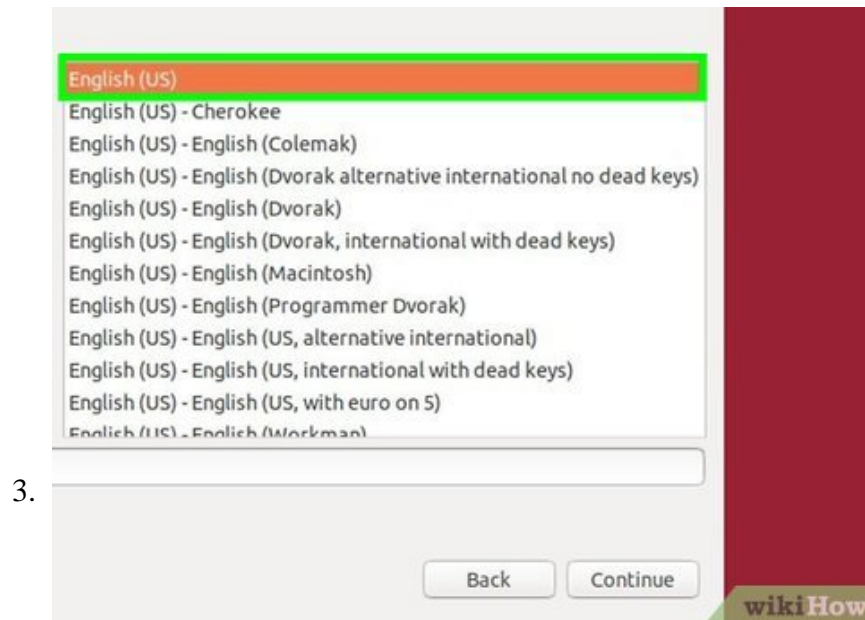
English (US)
English (US) - Cherokee
English (US) - English (Colemak)
English (US) - English (Dvorak alternative international no dead keys)
English (US) - English (Dvorak)
English (US) - English (Dvorak, international with dead keys)
English (US) - English (Macintosh)
English (US) - English (Programmer Dvorak)
English (US) - English (US, alternative international)
English (US) - English (US, international with dead keys)
English (US) - English (US, with euro on 5)
English (US) - English (Workman)

3.

Back
Continue

wikiHow